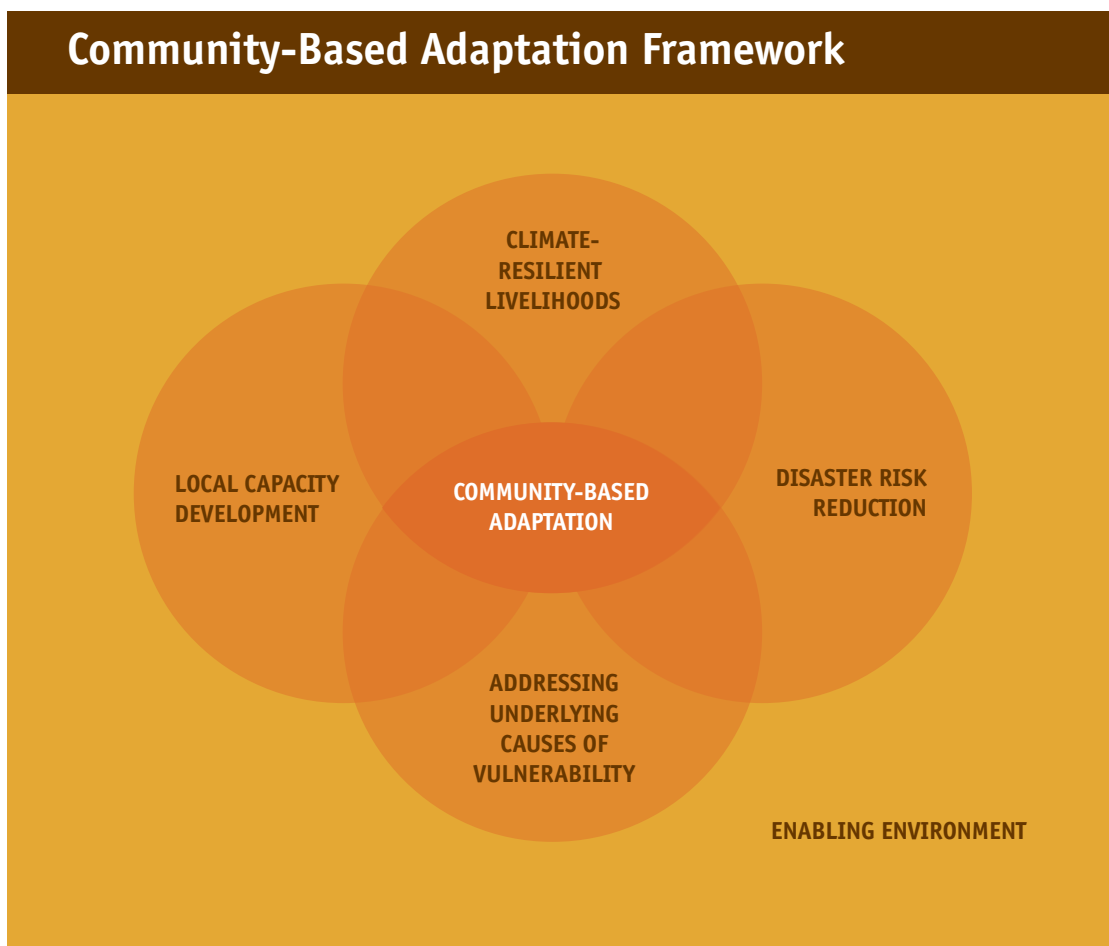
Community-Based Adaptation Framework

CLIMATE-RESILIENT LIVELIHOODS

LOCAL CAPACITY DEVELOPMENT

COMMUNITY-BASED ADAPTATION

DISASTER RISK REDUCTION

ADDRESSING UNDERLYING CAUSES OF VULNERABILITY

ENABLING ENVIRONMENT